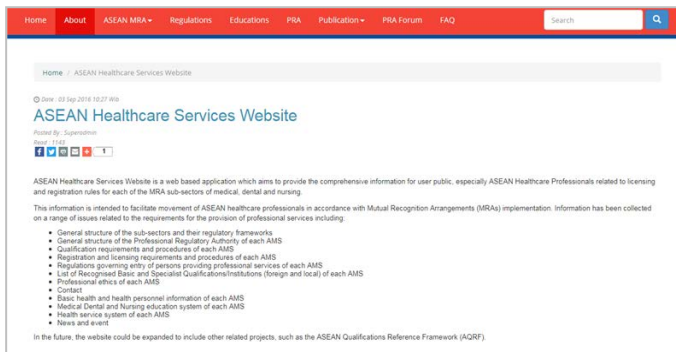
Home About ASEAN MRA ▾ Regulations Educations PRA Publication ▾ PRA Forum FAQ Search

Home / ASEAN Healthcare Services Website

Date : 03 Sep 2016 10:27 WIB

ASEAN Healthcare Services Website

Posted By : Superadmin
Read : 1143

1

ASEAN Healthcare Services Website is a web based application which aims to provide the comprehensive information for user public, especially ASEAN Healthcare Professionals related to licensing and registration rules for each of the MRA sub-sectors of medical, dental and nursing.

This information is intended to facilitate movement of ASEAN healthcare professionals in accordance with Mutual Recognition Arrangements (MRAs) implementation. Information has been collected on a range of issues related to the requirements for the provision of professional services including:

- General structure of the sub-sectors and their regulatory frameworks
- General structure of the Professional Regulatory Authority of each AMS
- Qualification requirements and procedures of each AMS
- Registration and licensing requirements and procedures of each AMS
- Regulations governing entry of persons providing professional services of each AMS
- List of Recognised Basic and Specialist Qualifications/Institutions (foreign and local) of each AMS
- Professional ethics of each AMS
- Contact
- Basic health and health personnel information of each AMS
- Medical Dental and Nursing education system of each AMS
- Health service system of each AMS
- News and event

In the future, the website could be expanded to include other related projects, such as the ASEAN Qualifications Reference Framework (AQRF).